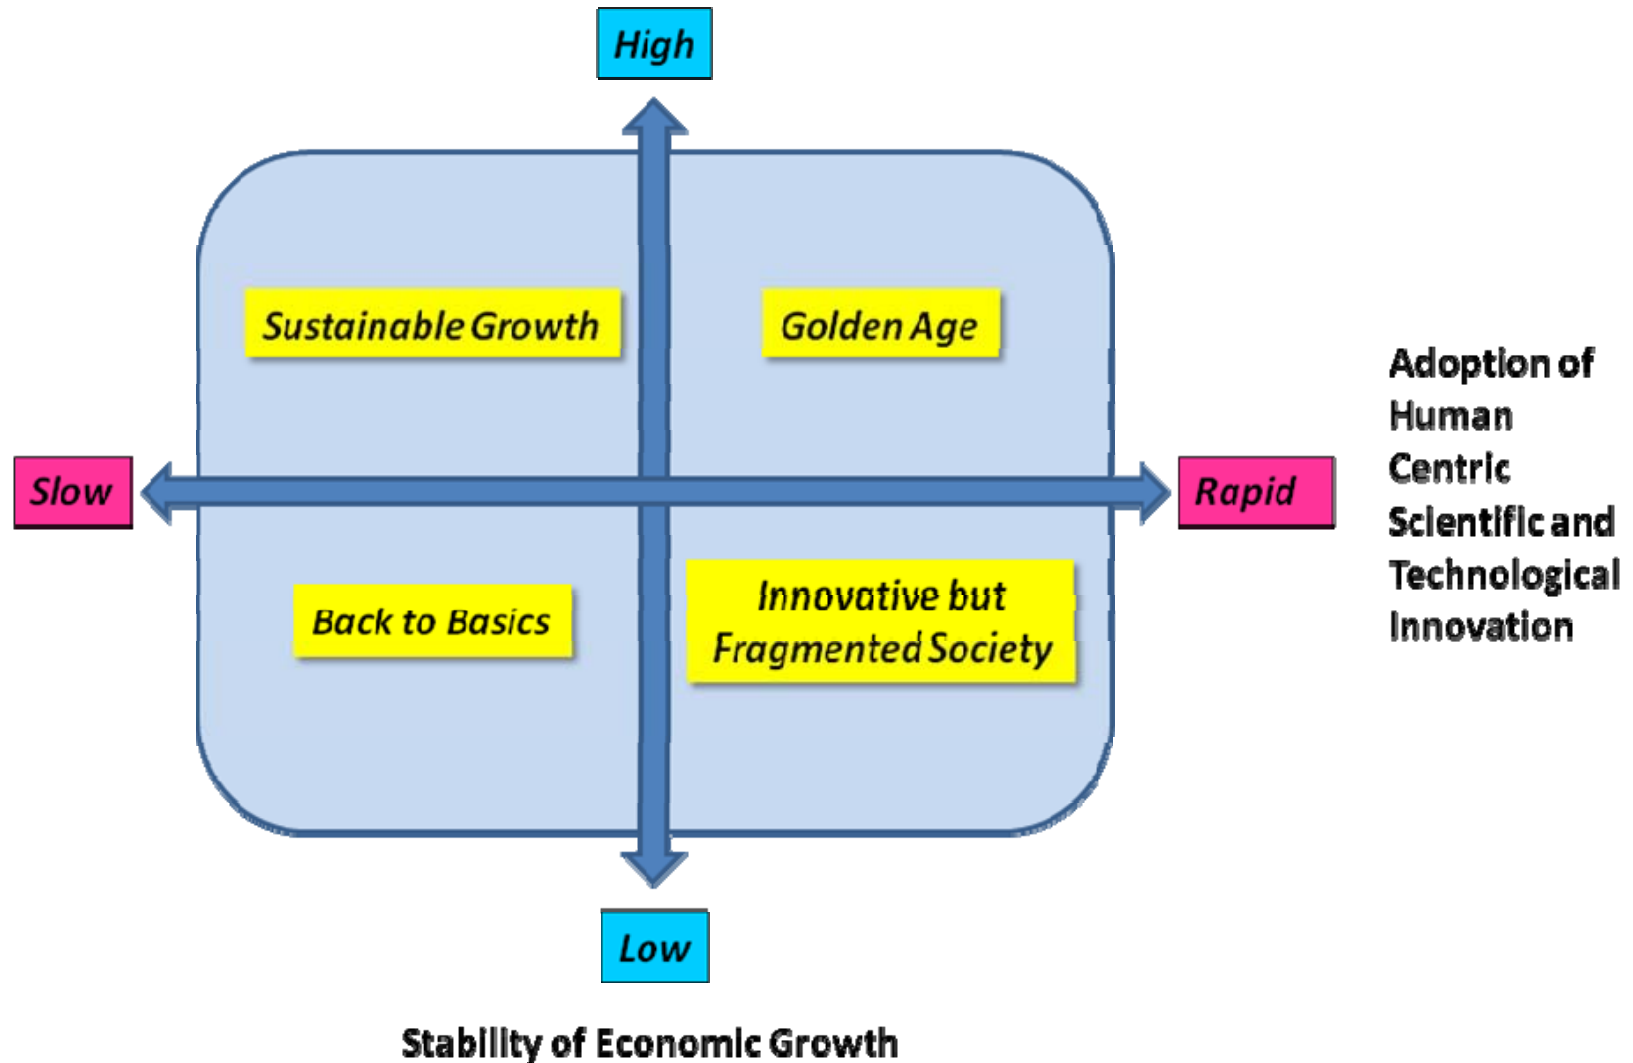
High

Sustainable Growth

Golden Age

Slow

Rapid

Adoption of Human Centric Scientific and Technological Innovation

Back to Basics

Innovative but Fragmented Society

Low

Stability of Economic Growth